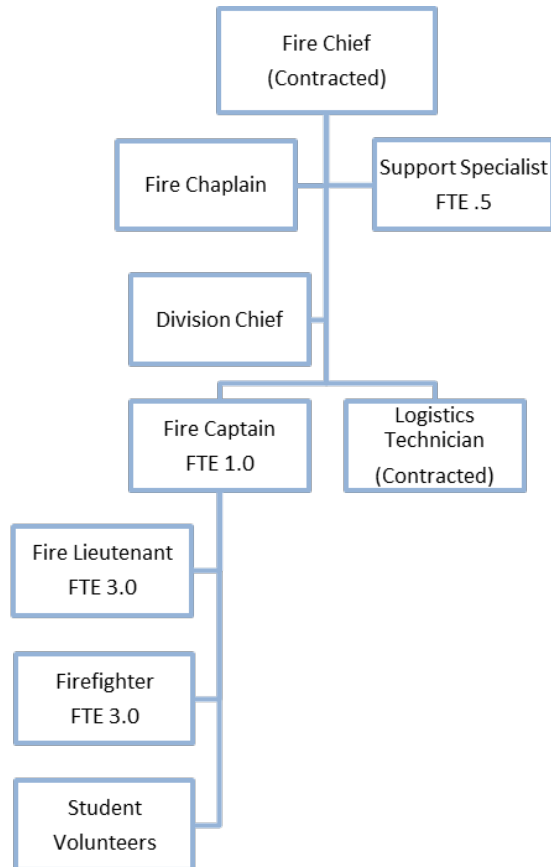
Fire Chief
(Contracted)

Fire Chaplain

Support Specialist
FTE .5

Division Chief

Fire Captain
FTE 1.0

Logistics
Technician
(Contracted)

Fire Lieutenant
FTE 3.0

Firefighter
FTE 3.0

Student
Volunteers